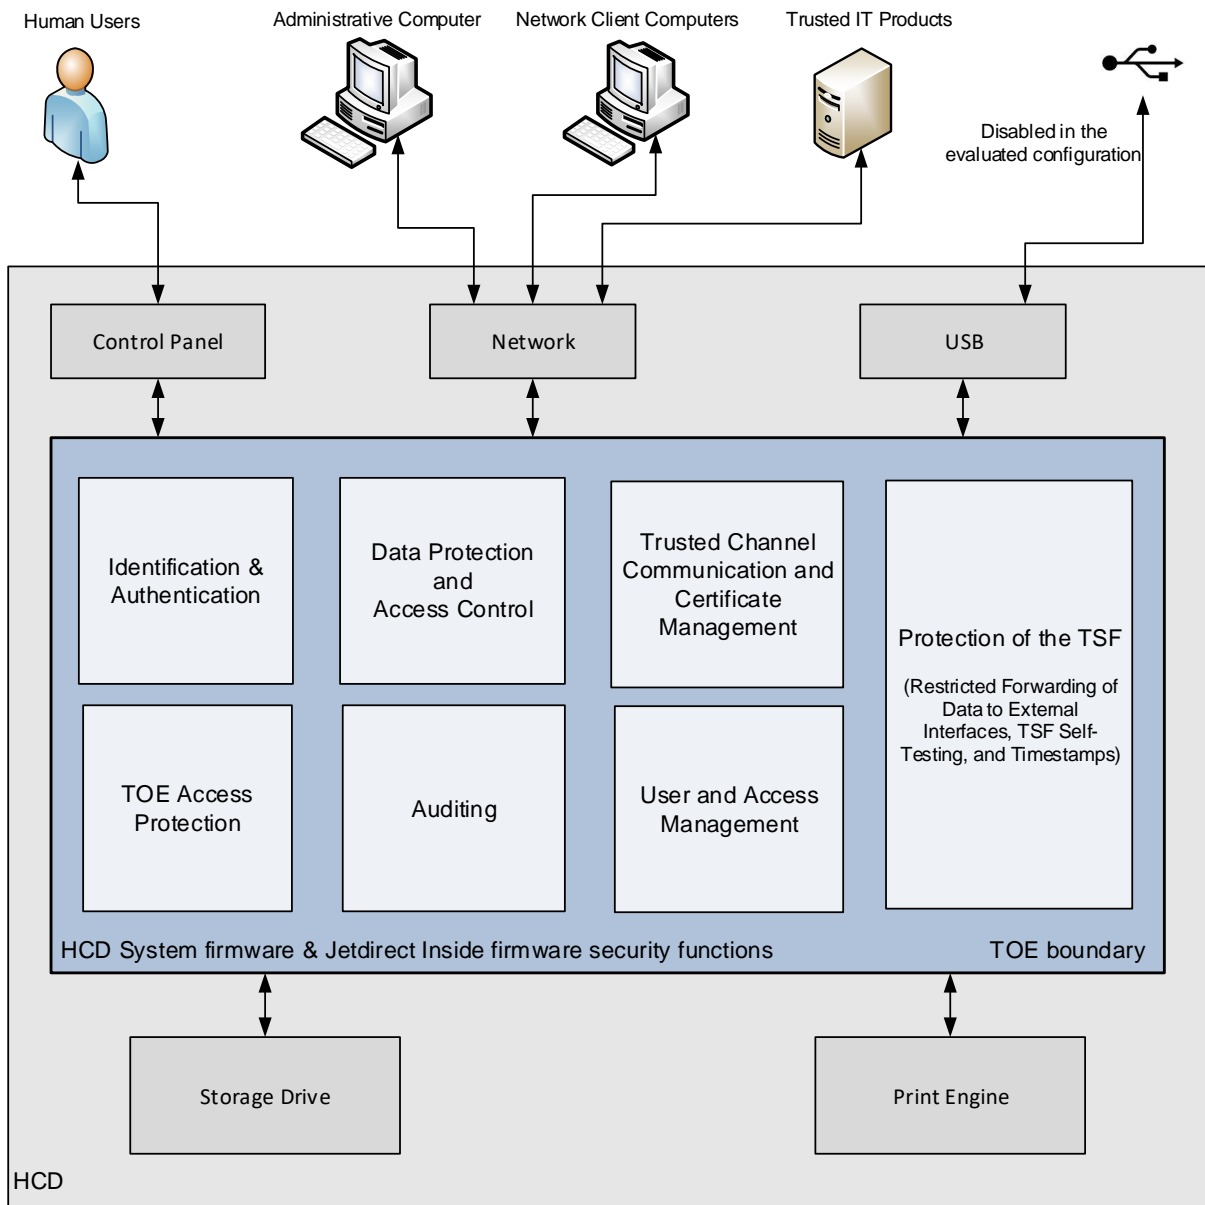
Human Users

Administrative Computer

Network Client Computers

Trusted IT Products

Disabled in the evaluated configuration

Control Panel

Network

USB

Identification & Authentication

Data Protection and Access Control

Trusted Channel Communication and Certificate Management

Protection of the TSF

(Restricted Forwarding of Data to External Interfaces, TSF Self-Testing, and Timestamps)

TOE Access Protection

Auditing

User and Access Management

HCD System firmware & Jetdirect Inside firmware security functions

TOE boundary

Storage Drive

Print Engine

HCD